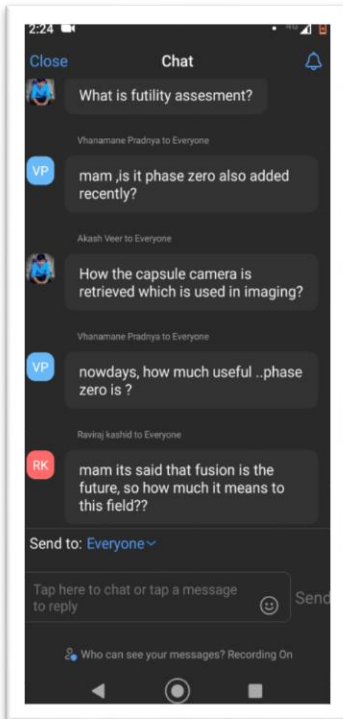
2:24

Close
Chat

What is futility assesment?

Vhanamane Pradnya to Everyone

VP
mam ,is it phase zero also added recently?

Akash Veer to Everyone

How the capsule camera is retrieved which is used in imaging?

Vhanamane Pradnya to Everyone

VP
nowdays, how much useful ..phase zero is ?

Raviraj kashid to Everyone

RK
mam its said that fusion is the future, so how much it means to this field??

Send to: Everyone

Tap here to chat or tap a message to reply

Send

Who can see your messages? Recording On